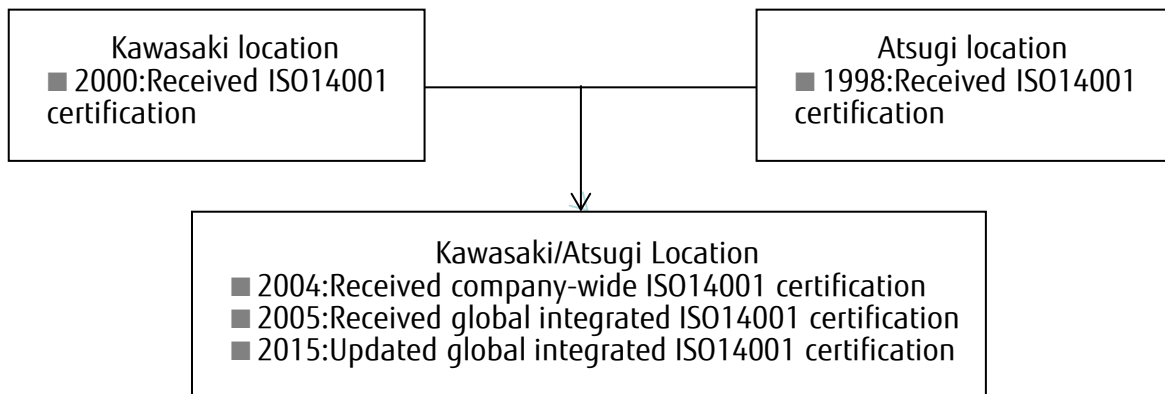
Kawasaki location
■ 2000:Received ISO14001 certification

Atsugi location
■ 1998:Received ISO14001 certification

Kawasaki/Atsugi Location
■ 2004:Received company-wide ISO14001 certification
■ 2005:Received global integrated ISO14001 certification
■ 2015:Updated global integrated ISO14001 certification